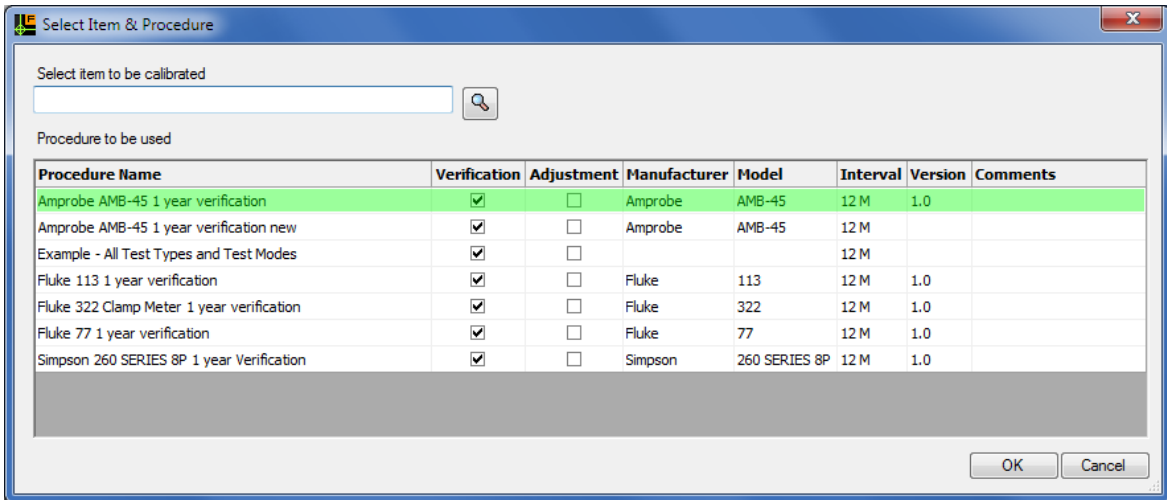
Select Item & Procedure

Select item to be calibrated

Procedure to be used

| Procedure Name | Verification | Adjustment | Manufacturer | Model | Interval | Version | Comments |
|---|---|---|---|---|---|---|---|
| Amprobe AMB-45 1 year verification | ☑ | ☐ | Amprobe | AMB-45 | 12 M | 1.0 | |
| Amprobe AMB-45 1 year verification new | ☑ | ☐ | Amprobe | AMB-45 | 12 M | | |
| Example - All Test Types and Test Modes | ☑ | ☐ | | | 12 M | | |
| Fluke 113 1 year verification | ☑ | ☐ | Fluke | 113 | 12 M | 1.0 | |
| Fluke 322 Clamp Meter 1 year verification | ☑ | ☐ | Fluke | 322 | 12 M | 1.0 | |
| Fluke 77 1 year verification | ☑ | ☐ | Fluke | 77 | 12 M | 1.0 | |
| Simpson 260 SERIES 8P 1 year Verification | ☑ | ☐ | Simpson | 260 SERIES 8P | 12 M | 1.0 | |

OK Cancel